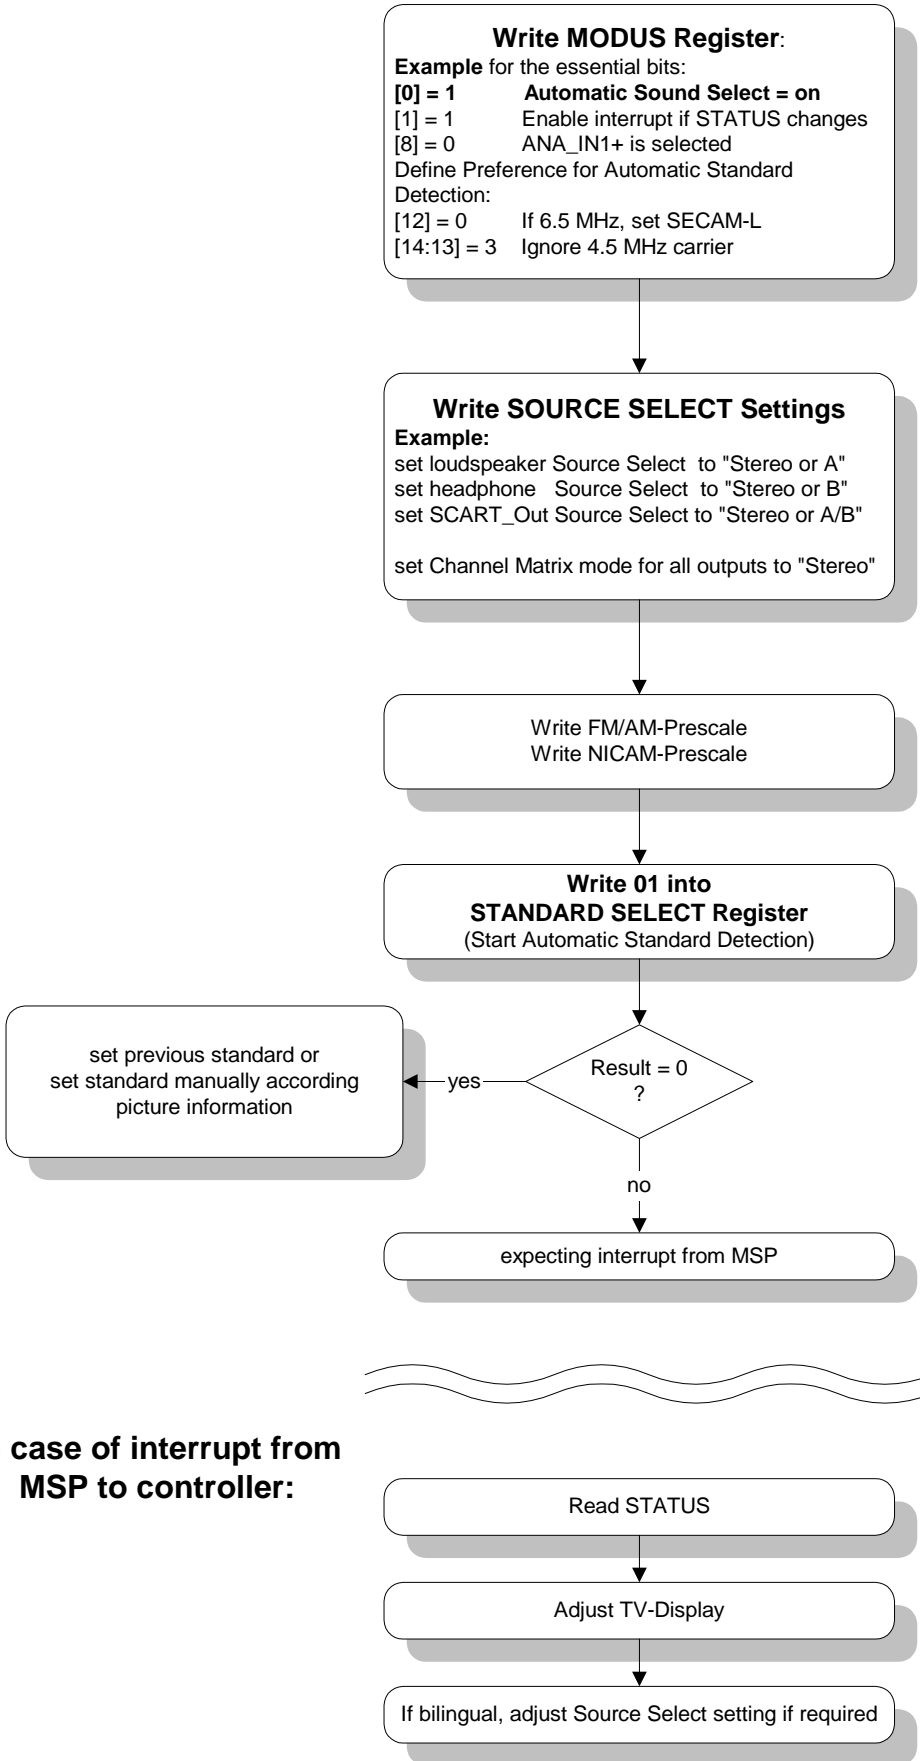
**Write MODUS Register**:
**Example** for the essential bits:
**[0] = 1 Automatic Sound Select = on**
[1] = 1 Enable interrupt if STATUS changes
[8] = 0 ANA_IN1+ is selected
Define Preference for Automatic Standard Detection:
[12] = 0 If 6.5 MHz, set SECAM-L
[14:13] = 3 Ignore 4.5 MHz carrier

**Write SOURCE SELECT Settings**
**Example:**
set loudspeaker Source Select to "Stereo or A"
set headphone Source Select to "Stereo or B"
set SCART_Out Source Select to "Stereo or A/B"

set Channel Matrix mode for all outputs to "Stereo"

Write FM/AM-Prescale
Write NICAM-Prescale

**Write 01 into**
**STANDARD SELECT Register**
(Start Automatic Standard Detection)

Result = 0
?

yes

set previous standard or set standard manually according picture information

no

expecting interrupt from MSP

**case of interrupt from MSP to controller:**

Read STATUS

Adjust TV-Display

If bilingual, adjust Source Select setting if required